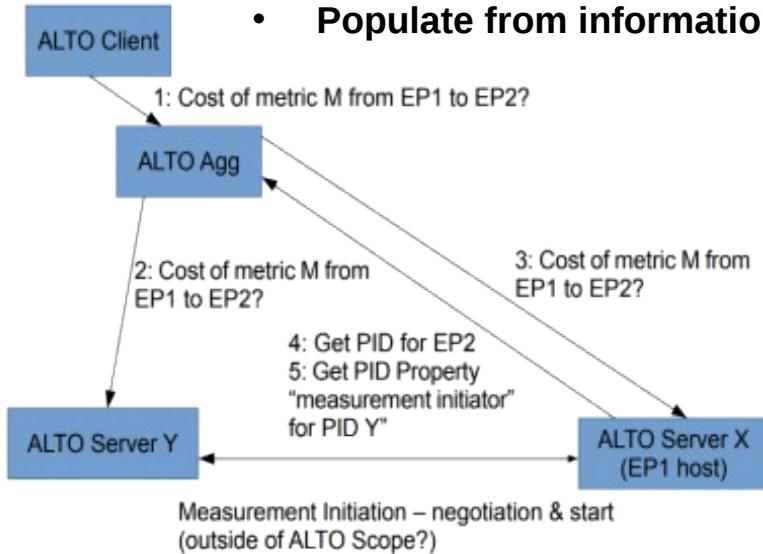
• Populate from informatio

ALTO Client

1: Cost of metric M from EP1 to EP2?

ALTO Agg

2: Cost of metric M from EP1 to EP2?

3: Cost of metric M from EP1 to EP2?

4: Get PID for EP2
5: Get PID Property "measurement initiator" for PID Y"

ALTO Server Y

ALTO Server X (EP1 host)

Measurement Initiation – negotiation & start (outside of ALTO Scope?)